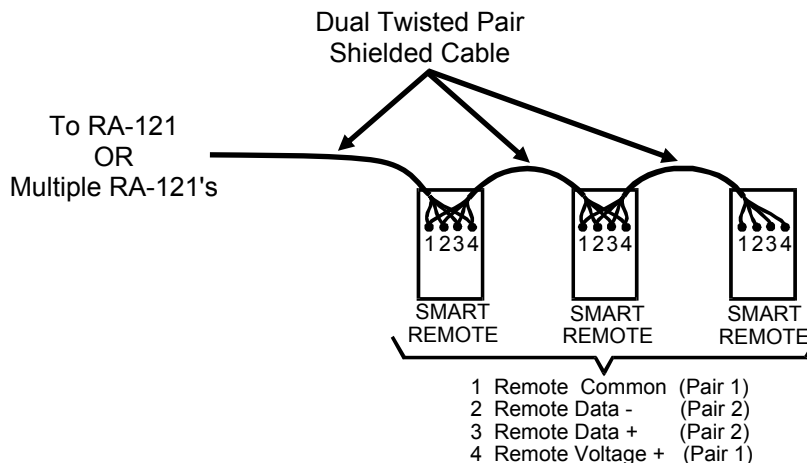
Dual Twisted Pair
Shielded Cable

To RA-121
OR
Multiple RA-121's

1234
SMART
REMOTE

1234
SMART
REMOTE

1234
SMART
REMOTE

1 Remote Common (Pair 1)
2 Remote Data - (Pair 2)
3 Remote Data + (Pair 2)
4 Remote Voltage + (Pair 1)